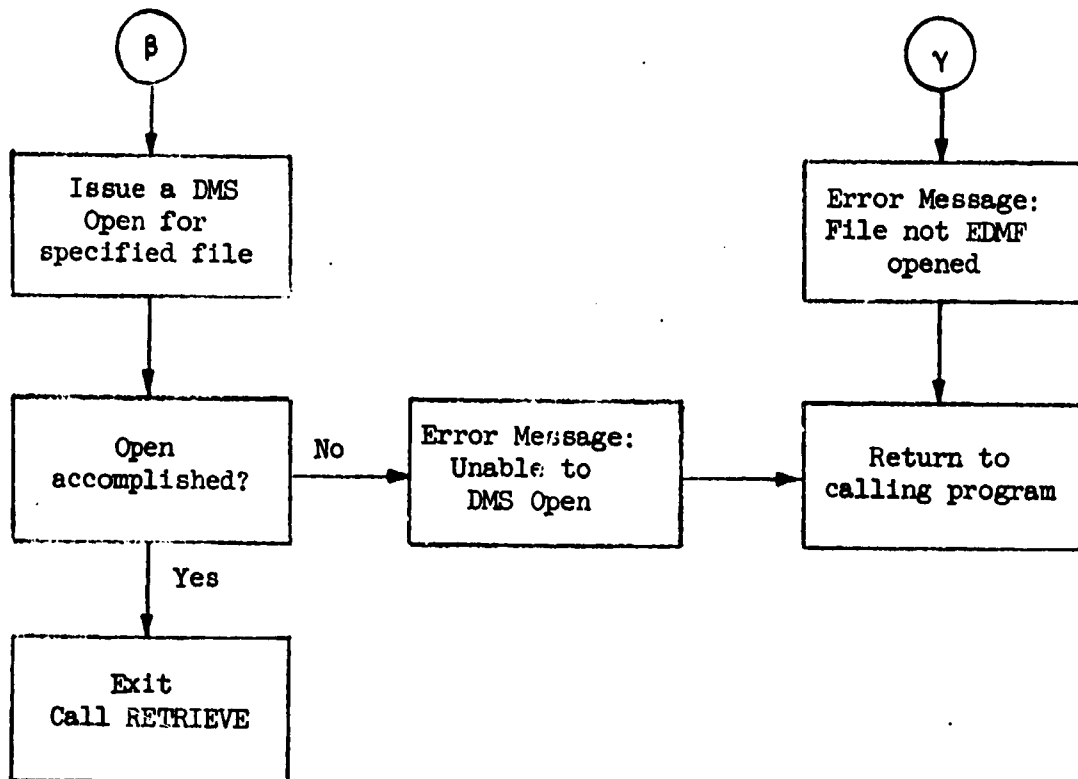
$\beta$

Issue a DMS Open for specified file

Open accomplished?

No

Error Message: Unable to DMS Open

Yes

Exit Call RETRIEVE

$\gamma$

Error Message: File not EDMF opened

Return to calling program